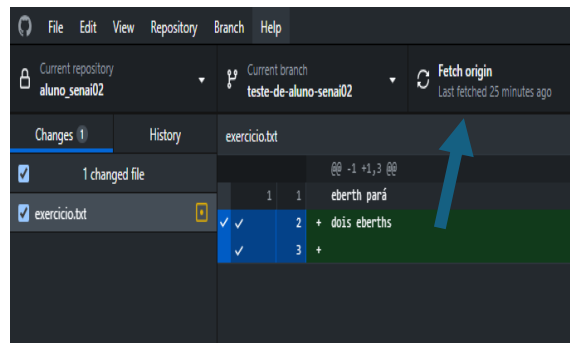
File Edit View Repository Branch Help

Current repository
aluno_senai02

Current branch
teste-de-aluno-senai02

Fetch origin
Last fetched 25 minutes ago

Changes 1

History

exercicio.txt

1 changed file

exercicio.txt

@@ -1 +1,3 @@

| | | | |
|---|---|---|---|
| | 1 | 1 | eberth pará |
| ✓ ✓ | | 2 | + dois eberths |
| ✓ | | 3 | + |